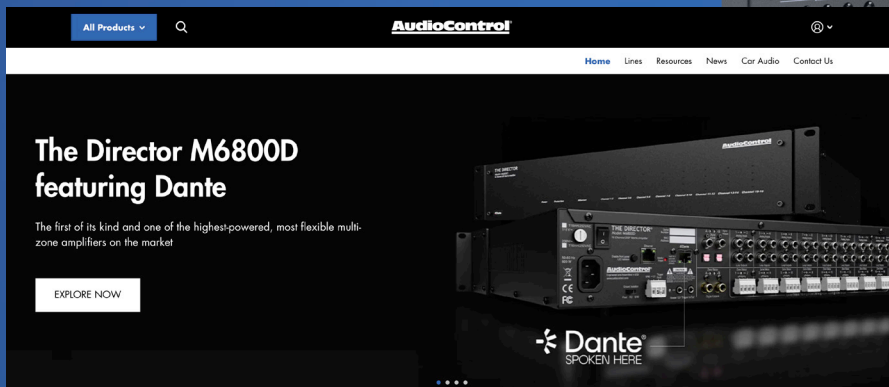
All Products

AudioControl

Home Lines Resources News Car Audio Contact Us

The Director M6800D featuring Dante

The first of its kind and one of the highest-powered, most flexible multi-zone amplifiers on the market

EXPLORE NOW

THE DIRECTOR

AudioControl

THE DIRECTOR

AudioControl

Dante
SPOKEN HERE